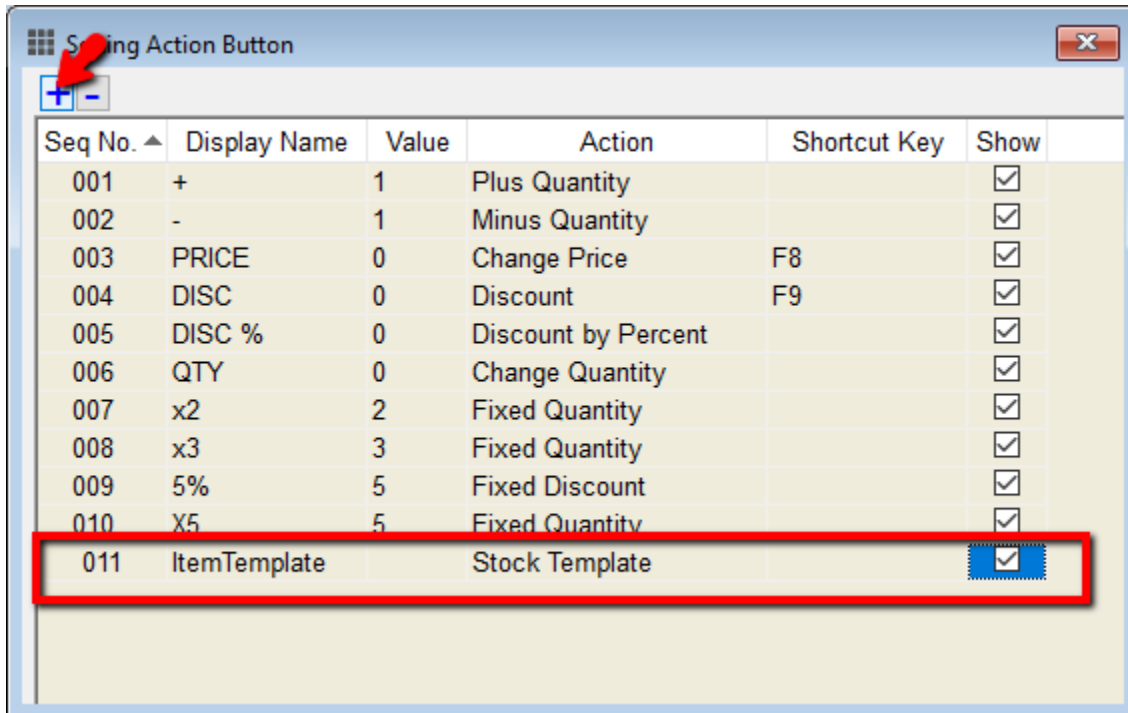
S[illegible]ing Action Button

+ -

| Seq No. | Display Name | Value | Action | Shortcut Key | Show |
|---|---|---|---|---|---|
| 001 | + | 1 | Plus Quantity | | ☑ |
| 002 | - | 1 | Minus Quantity | | ☑ |
| 003 | PRICE | 0 | Change Price | F8 | ☑ |
| 004 | DISC | 0 | Discount | F9 | ☑ |
| 005 | DISC % | 0 | Discount by Percent | | ☑ |
| 006 | QTY | 0 | Change Quantity | | ☑ |
| 007 | x2 | 2 | Fixed Quantity | | ☑ |
| 008 | x3 | 3 | Fixed Quantity | | ☑ |
| 009 | 5% | 5 | Fixed Discount | | ☑ |
| 010 | X5 | 5 | Fixed Quantity | | ☑ |
| 011 | ItemTemplate | | Stock Template | | ☑ |